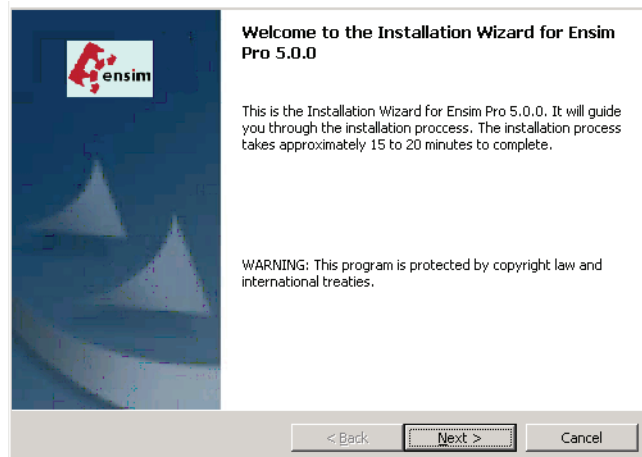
ensim

Welcome to the Installation Wizard for Ensim Pro 5.0.0

This is the Installation Wizard for Ensim Pro 5.0.0. It will guide you through the installation proccess. The installation process takes approximately 15 to 20 minutes to complete.

WARNING: This program is protected by copyright law and international treaties.

< Back

Next >

Cancel